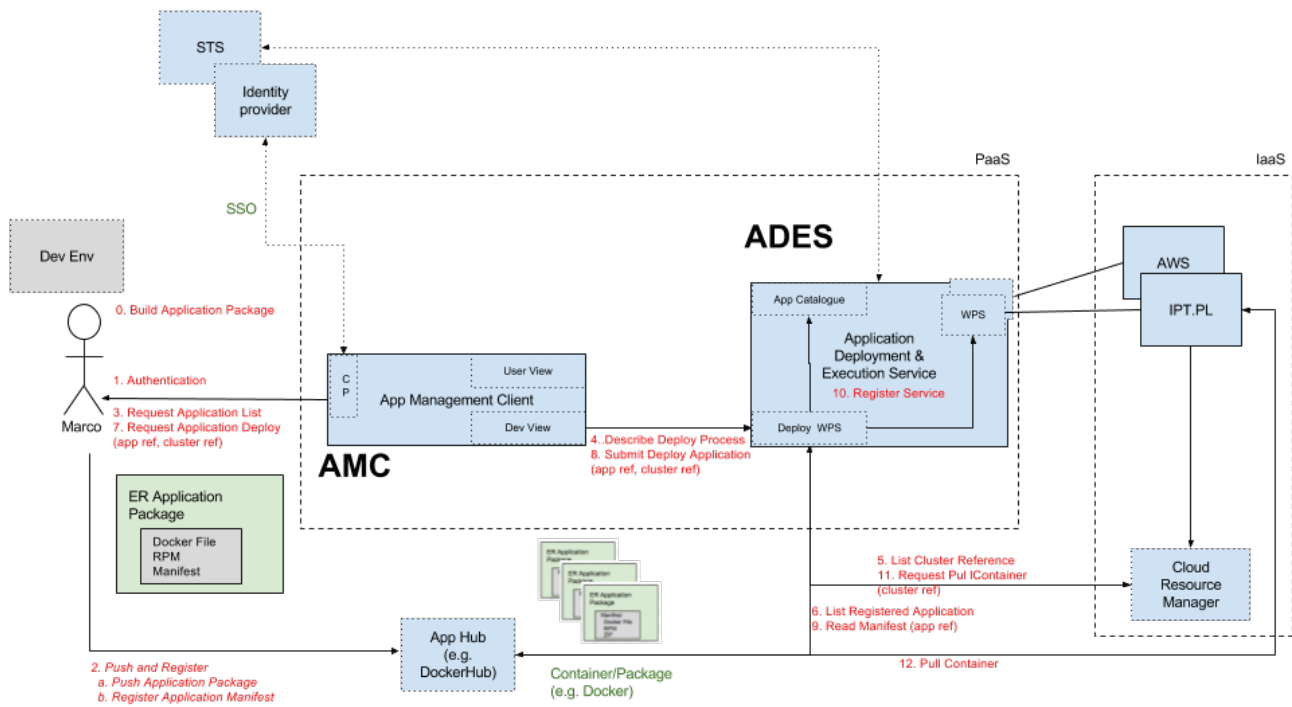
STS

Identity provider

SSO

Dev Env

0. Build Application Package

Marco

1. Authentication
3. Request Application List
7. Request Application Deploy (app ref, cluster ref)

C P

App Management Client

User View

Dev View

AMC

PaaS

ADES

App Catalogue

Application Deployment & Execution Service

WPS

10. Register Service

Deploy WPS

4..Describe Deploy Process
8. Submit Deploy Application (app ref, cluster ref)

IaaS

AWS

IPT.PL

Cloud Resource Manager

ER Application Package

Docker File
RPM
Manifest

ER Application Package

ER Application Package

ER Application Package

Manifest
Docker File
RPM
ZIP

5. List Cluster Reference
11. Request Pul lContainer (cluster ref)

6. List Registered Application
9. Read Manifest (app ref)

App Hub (e.g. DockerHub)

Container/Package (e.g. Docker)

12. Pull Container

2. Push and Register
a. Push Application Package
b. Register Application Manifest